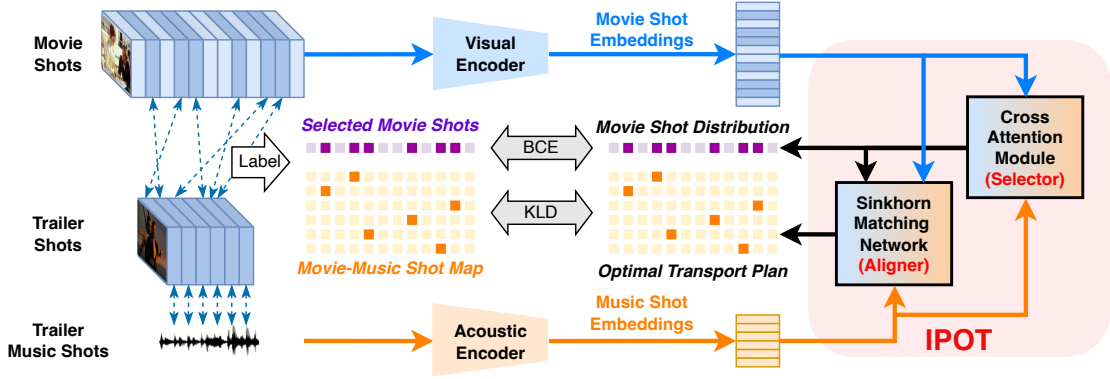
Movie Shots

Visual Encoder

Movie Shot Embeddings

Cross Attention Module (Selector)

Selected Movie Shots

Label

BCE

Movie Shot Distribution

KLD

Sinkhorn Matching Network (Aligner)

Trailer Shots

Movie-Music Shot Map

Optimal Transport Plan

Trailer Music Shots

Acoustic Encoder

Music Shot Embeddings

IPOT